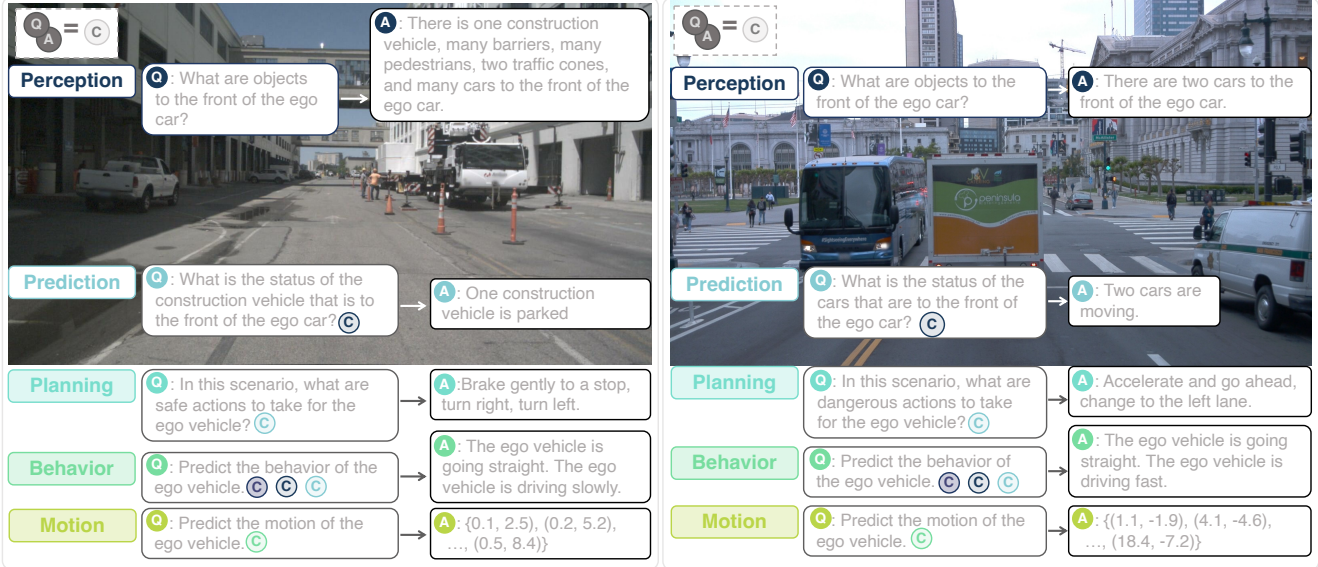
Q A = C

Perception

Q: What are objects to the front of the ego car?

A: There is one construction vehicle, many barriers, many pedestrians, two traffic cones, and many cars to the front of the ego car.

Prediction

Q: What is the status of the construction vehicle that is to the front of the ego car? C

A: One construction vehicle is parked

Planning

Q: In this scenario, what are safe actions to take for the ego vehicle? C

A:Brake gently to a stop, turn right, turn left.

Behavior

Q: Predict the behavior of the ego vehicle. C C C

A: The ego vehicle is going straight. The ego vehicle is driving slowly.

Motion

Q: Predict the motion of the ego vehicle. C

A: {(0.1, 2.5), (0.2, 5.2), …, (0.5, 8.4)}

Q A = C

Perception

Q: What are objects to the front of the ego car?

A: There are two cars to the front of the ego car.

peninsula

Prediction

Q: What is the status of the cars that are to the front of the ego car? C

A: Two cars are moving.

Planning

Q: In this scenario, what are dangerous actions to take for the ego vehicle? C

A: Accelerate and go ahead, change to the left lane.

Behavior

Q: Predict the behavior of the ego vehicle. C C C

A: The ego vehicle is going straight. The ego vehicle is driving fast.

Motion

Q: Predict the motion of the ego vehicle. C

A: {(1.1, -1.9), (4.1, -4.6), …, (18.4, -7.2)}